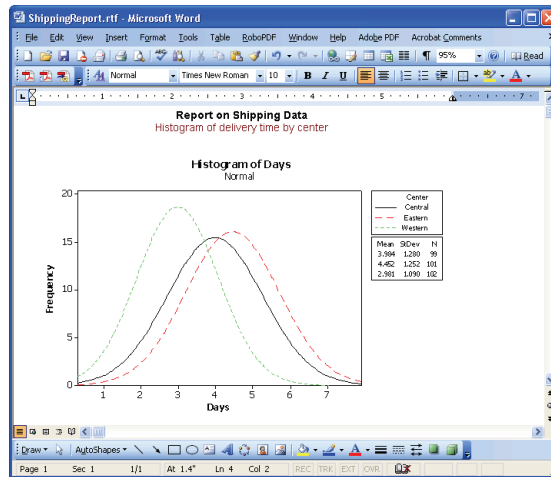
ShippingReport.rtf - Microsoft Word

File Edit View Insert Format Tools Table RoboPDF Window Help Adobe PDF Acrobat Comments

95% Read

Normal Times New Roman 10 B I U

Report on Shipping Data
Histogram of delivery time by center

Histogram of Days
Normal

Center
Central
Eastern
Western

| Mean | StDev | N |
|---|---|---|
| 3.984 | 1.280 | 99 |
| 4.452 | 1.252 | 101 |
| 2.981 | 1.090 | 102 |

Frequency

20
15
10
5
0

1 2 3 4 5 6 7
Days

Draw AutoShapes

Page 1 Sec 1 1/1 At 1.4" Ln 4 Col 2 REC TRK EXT OVR